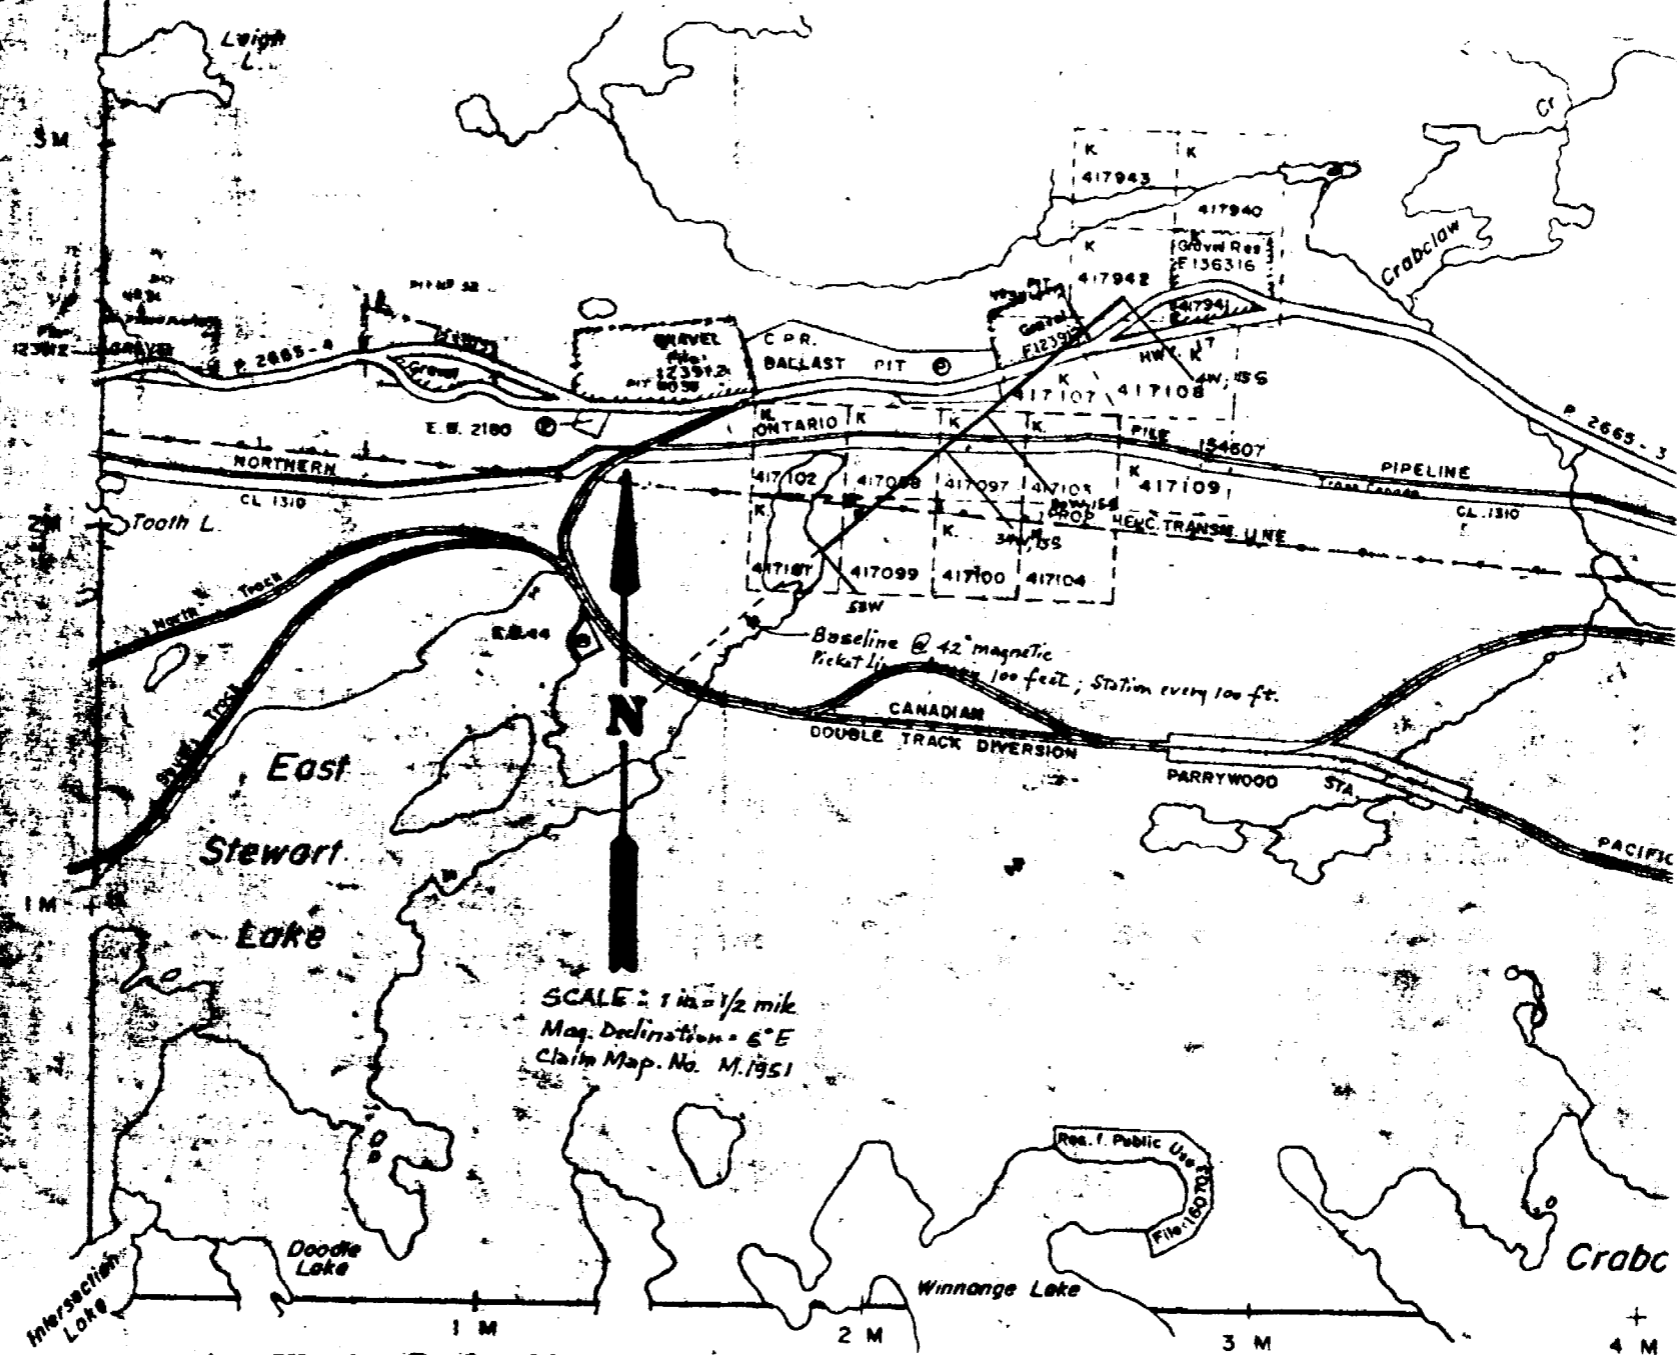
Leigh L.

3 M

Cr

K 417943 K

417940

K

Gravel Res. F136316

Crabclaw

417942

Gravel F123912

417941

GRAVEL File 123912 PIT 8038

C.P.R. BALLAST PIT

P 2665 - 4

HWY. K 17

417107

417108

4W, 155

E.W. 2180

K ONTARIO

K

K

K

PILE 154607

P 2665 - 3

NORTHERN

417102

417098

417097

417103

K 417109

PIPELINE

CL 1310

ELEC. TRANSM. LINE

CL. 1310

2M

Tooth L.

K

K

3W, 155

417101

417099

417100

417104

North Track

5SW

E.B.44

Baseline @ 42° magnetic Picket Line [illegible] 100 feet; Station every 100 ft.

N

CANADIAN

DOUBLE TRACK DIVERSION

PARRYWOOD

STA.

PACIFIC

East

Stewart

Lake

1 M

SCALE: 1 in = 1/2 mile
Mag. Declination = 6° E
Claim Map. No. M.1951

Res. f. Public Use File 160703

Doodle Lake

Intersection Lake

Winnange Lake

Crabc

1 M

2 M

3 M

4 M